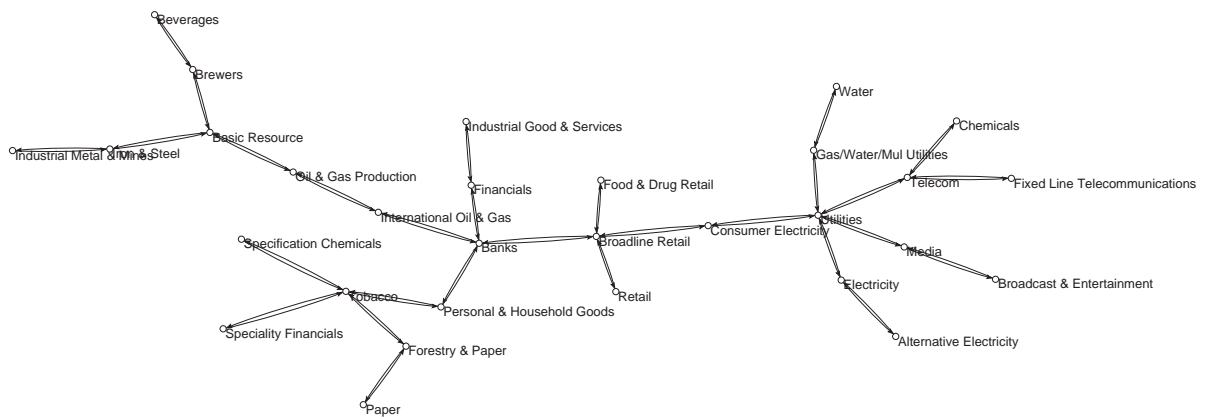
Beverages
Brewers
Industrial Metal & Mines
Iron & Steel
Basic Resource
Oil & Gas Production
International Oil & Gas
Industrial Good & Services
Financials
Banks
Specification Chemicals
Tobacco
Personal & Household Goods
Speciality Financials
Forestry & Paper
Paper
Food & Drug Retail
Broadline Retail
Retail
Consumer Electricity
Water
Gas/Water/Mul Utilities
Chemicals
Telecom
Fixed Line Telecommunications
Utilities
Media
Broadcast & Entertainment
Electricity
Alternative Electricity